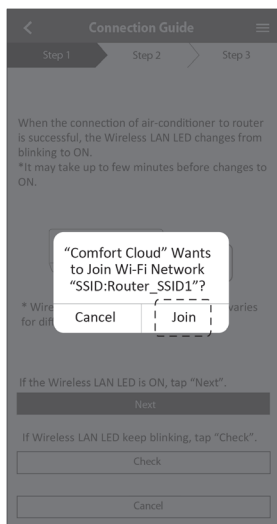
Connection Guide

Step 1
Step 2
Step 3

When the connection of air-conditioner to router is successful, the Wireless LAN LED changes from blinking to ON.
*It may take up to few minutes before changes to ON.

"Comfort Cloud" Wants to Join Wi-Fi Network "SSID:Router_SSID1"?

Cancel
Join

* Wire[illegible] varies for diff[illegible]

If the Wireless LAN LED is ON, tap "Next".

Next

If Wireless LAN LED keep blinking, tap "Check".

Check

Cancel